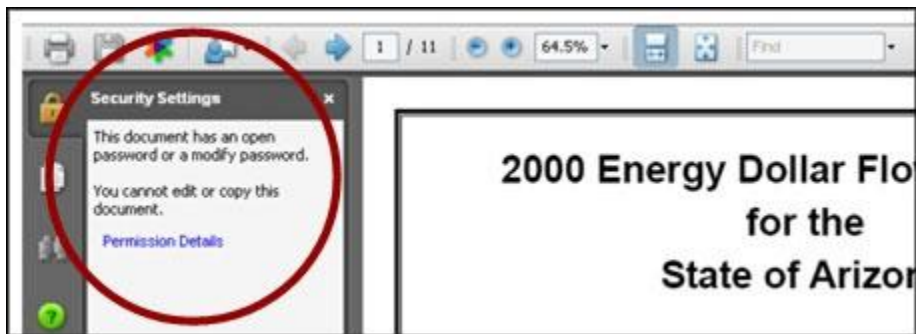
1 / 11

64.5%

Find

Security Settings

×

This document has an open password or a modify password.

You cannot edit or copy this document.

Permission Details

2000 Energy Dollar Flo

for the

State of Arizo